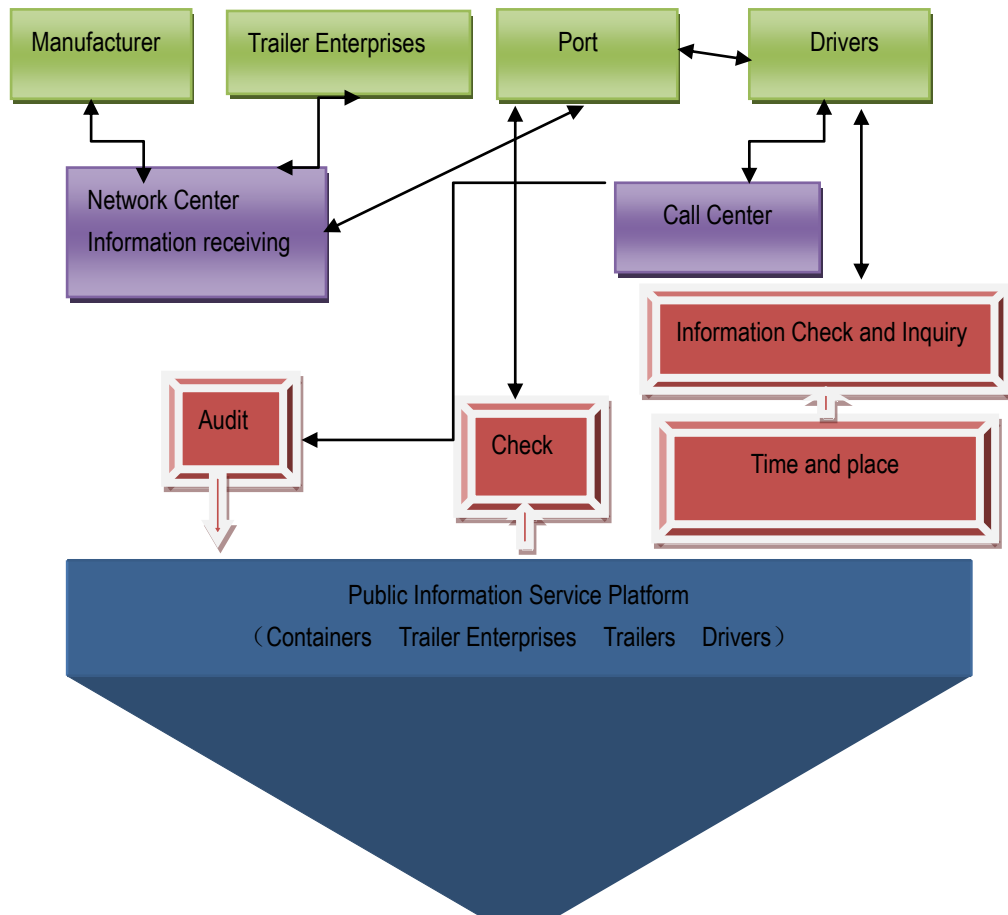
Manufacturer

Trailer Enterprises

Port

Drivers

Network Center
Information receiving

Call Center

Information Check and Inquiry

Audit

Check

Time and place

Public Information Service Platform
（Containers Trailer Enterprises Trailers Drivers）